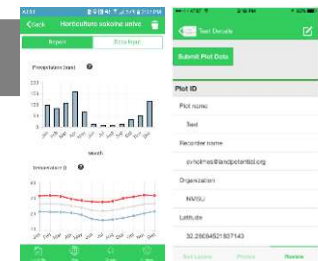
<Back Horticulture sakone univa

Report

Precipitation (mm)

125
100
75
50
25
0

Jan Feb Mar Apr May Jun Jul Aug Sep Oct Nov Dec

Month

Temperature (C)

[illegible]

Test Details

Submit Plot Data

Plot ID

Plot name

Test

Recorder name

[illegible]@landpotential.org

Organization

NMSU

Latitude

32.28084521307143

Review